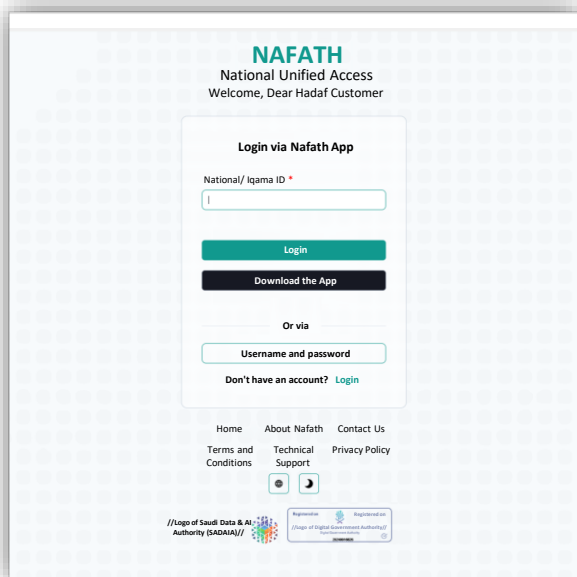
NAFATH
National Unified Access
Welcome, Dear Hadaf Customer

Login via Nafath App

National/ Iqama ID *

Login

Download the App

Or via

Username and password

Don't have an account? Login

Home  About Nafath  Contact Us

Terms and Conditions  Technical Support  Privacy Policy

//Logo of Saudi Data & AI Authority (SADAIA)//

Registration  Registered on
//Logo of Digital Government Authority//
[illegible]